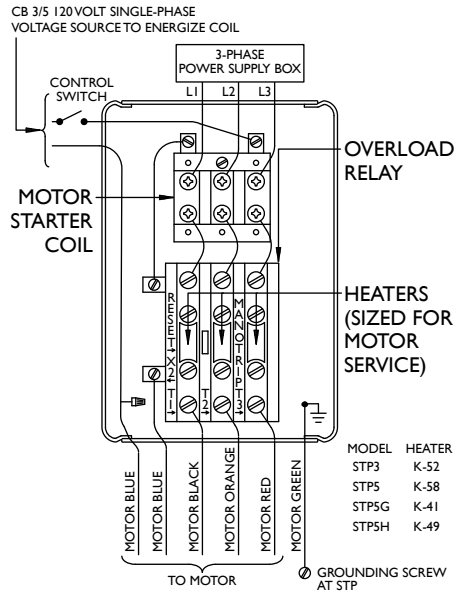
CB 3/5 120VOLT SINGLE-PHASE VOLTAGE SOURCE TO ENERGIZE COIL

3-PHASE POWER SUPPLY BOX

L1 L2 L3

CONTROL SWITCH

OVERLOAD RELAY

MOTOR STARTER COIL

HEATERS (SIZED FOR MOTOR SERVICE)

RESET

X2

MAN TRIP

T1 T2 T3

| MODEL | HEATER |
|---|---|
| STP3 | K-52 |
| STP5 | K-58 |
| STP5G | K-41 |
| STP5H | K-49 |

MOTOR BLUE
MOTOR BLUE
MOTOR BLACK
MOTOR ORANGE
MOTOR RED
MOTOR GREEN

TO MOTOR

GROUNDING SCREW AT STP